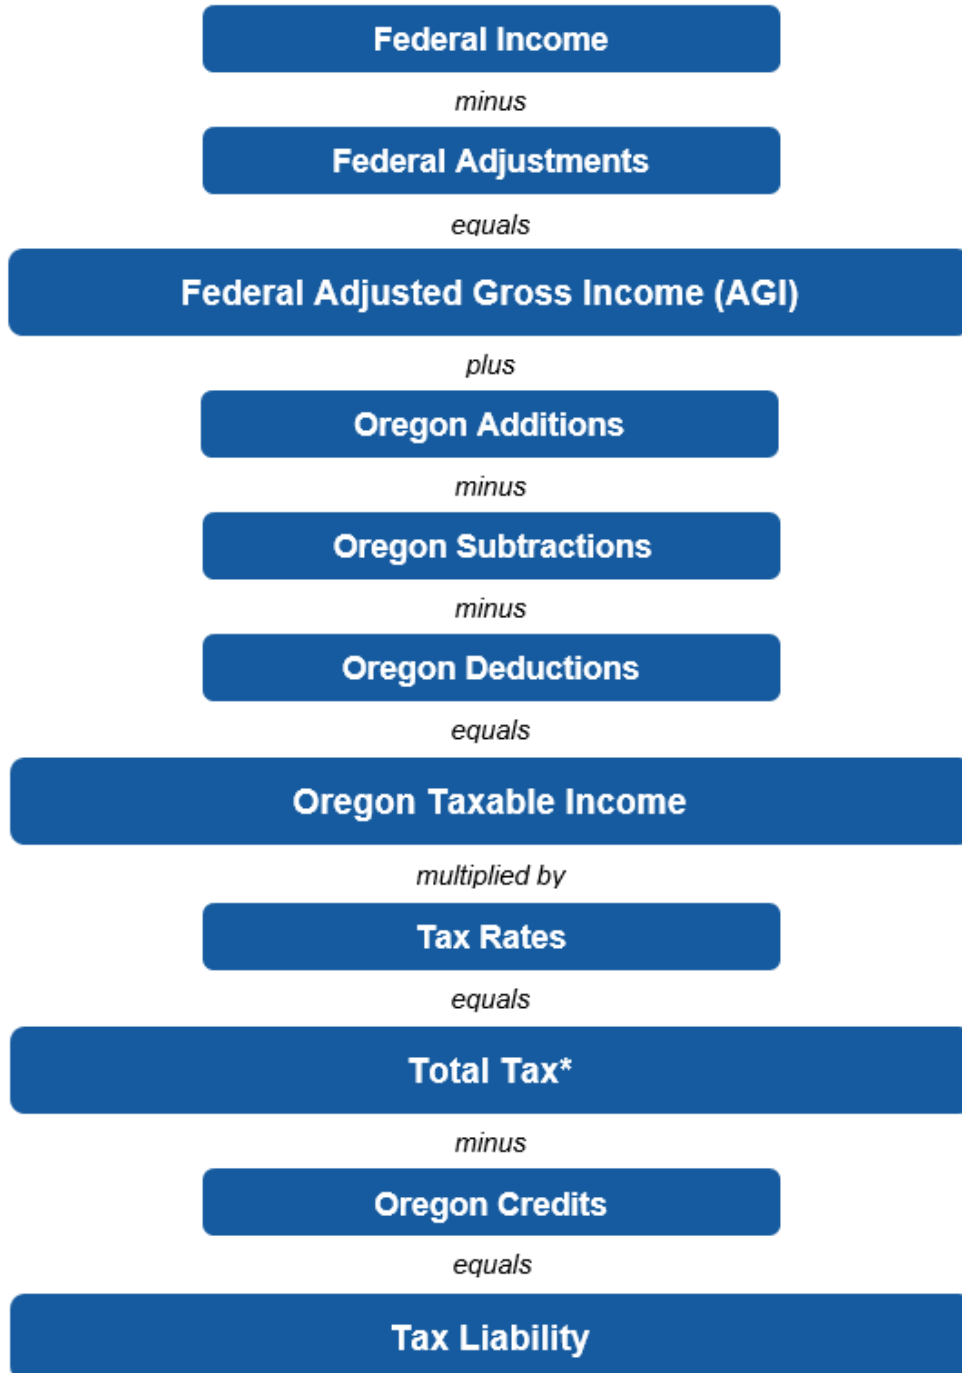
Federal Income

minus

Federal Adjustments

equals

Federal Adjusted Gross Income (AGI)

plus

Oregon Additions

minus

Oregon Subtractions

minus

Oregon Deductions

equals

Oregon Taxable Income

multiplied by

Tax Rates

equals

Total Tax*

minus

Oregon Credits

equals

Tax Liability